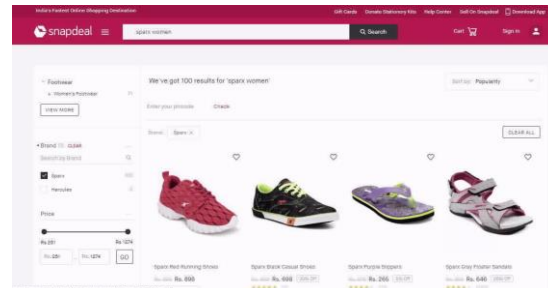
India's Fastest Online Shopping Destination

Gift Cards   Donate Stationery Kits   Help Center   Sell On Snapdeal   Download App

snapdeal

sparx women

Search

Cart   Sign In

Footwear
Women's Footwear

VIEW MORE

Brand (1) CLEAR

Search by Brand

Sparx

Hercules

Price

Rs.251   Rs.1274

Rs. 251   Rs. 1274   GO

We've got 100 results for 'sparx women'

Sort by: Popularity

Enter your pincode   Check

Brand: Sparx ×

CLEAR ALL

Sparx Red Running Shoes
Rs. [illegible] Rs. 899

Sparx Black Casual Shoes
Rs. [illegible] Rs. 899 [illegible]

Sparx Purple Slippers
Rs. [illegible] Rs. 295 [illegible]

Sparx Grey Floater Sandals
Rs. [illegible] Rs. 649 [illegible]